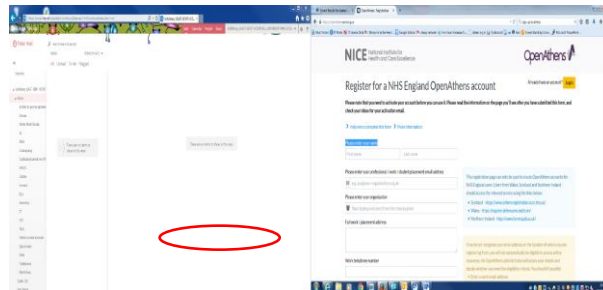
NICE National Institute for Health and Care Excellence

OpenAthens

Register for a NHS England OpenAthens account

Already have an account? Login

Please note that you need to activate your account before you can use it. Please read the information on the page you'll see after you have submitted this form, and check your inbox for your activation email.

Help on completing this form

Please enter your name

First name

Last name

Please enter your professional / work / student placement email address

Please enter your organisation

Full work / placement address

Work telephone number

New mail